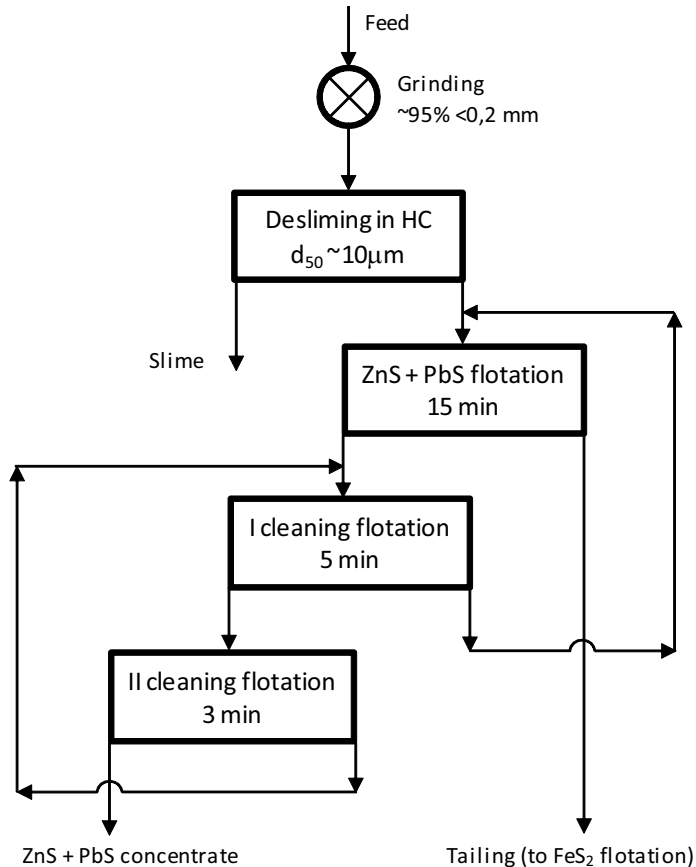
Feed

Grinding
~95% <0,2 mm

Desliming in HC
$d_{50}$ ~10μm

Slime

ZnS + PbS flotation
15 min

I cleaning flotation
5 min

II cleaning flotation
3 min

ZnS + PbS concentrate

Tailing (to $FeS_2$ flotation)